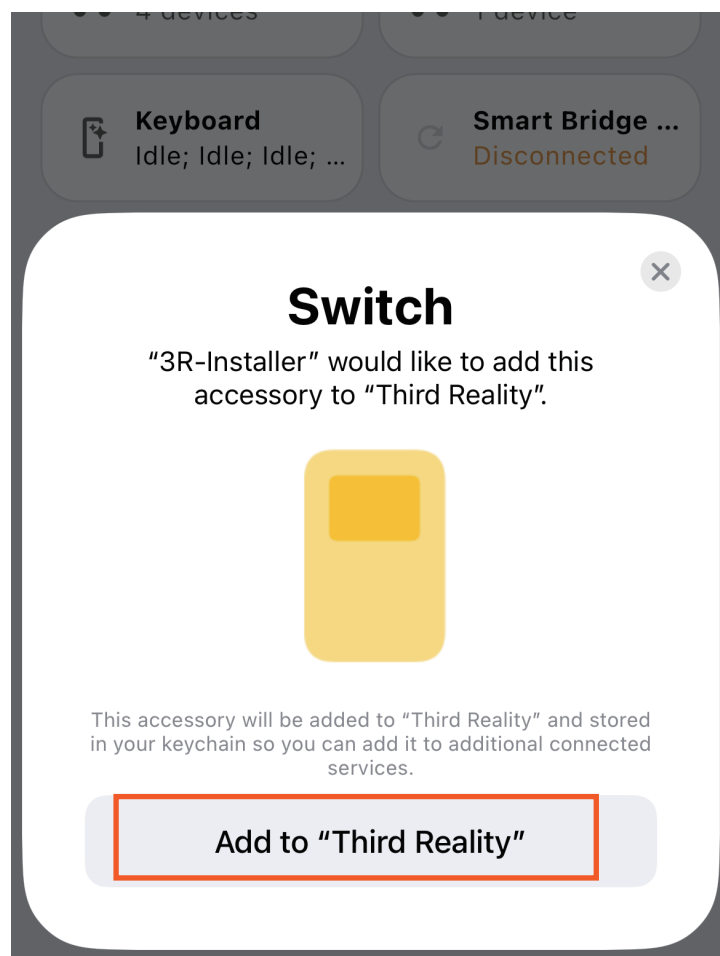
4 devices

1 device

Keyboard
Idle; Idle; Idle; ...

Smart Bridge ...
Disconnected

Switch

“3R-Installer” would like to add this accessory to “Third Reality”.

This accessory will be added to “Third Reality” and stored in your keychain so you can add it to additional connected services.

Add to “Third Reality”